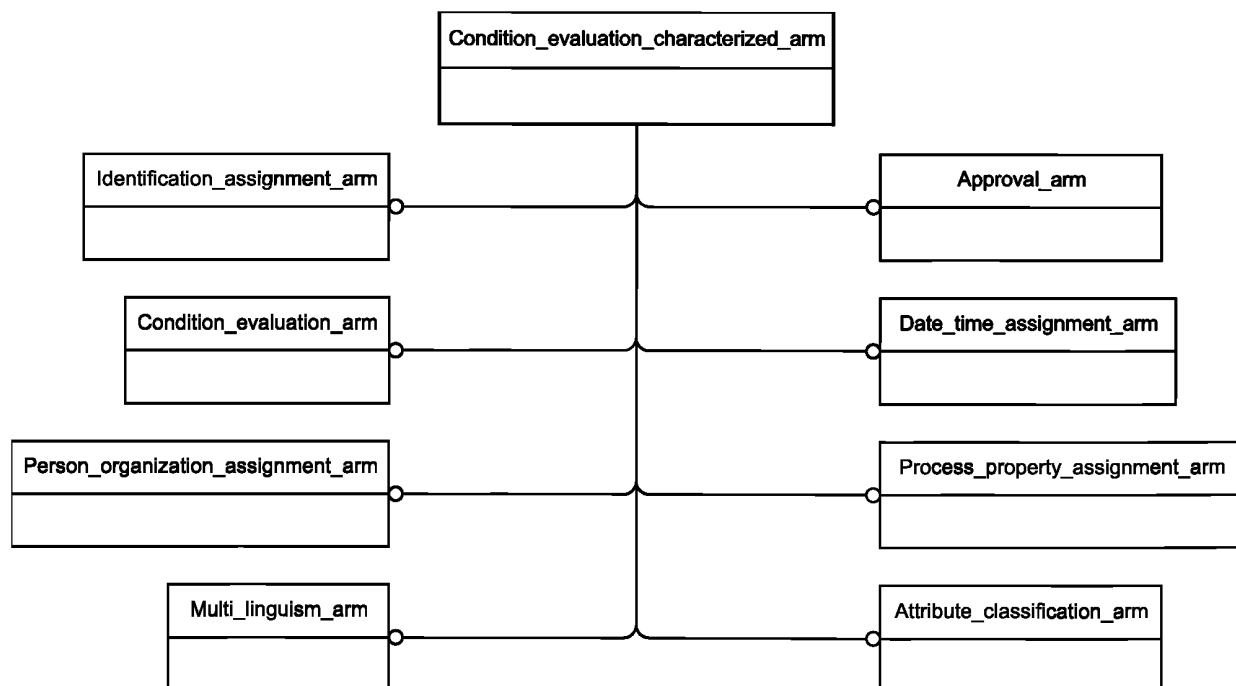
Condition_evaluation_characterized_arm

Identification_assignment_arm

Approval_arm

Condition_evaluation_arm

Date_time_assignment_arm

Person_organization_assignment_arm

Process_property_assignment_arm

Multi_linguism_arm

Attribute_classification_arm